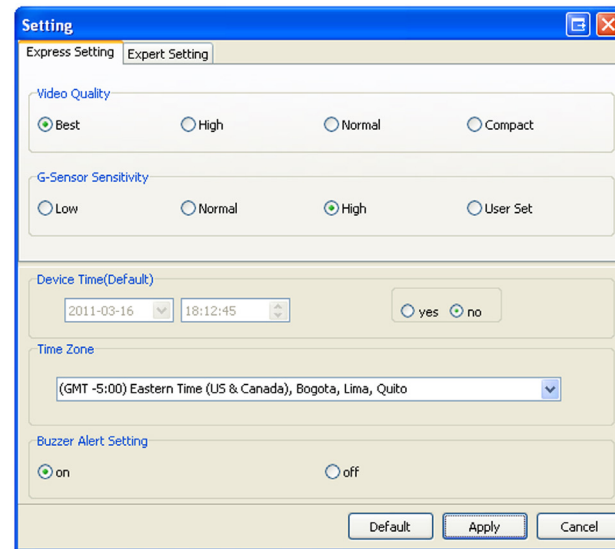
Setting

Express Setting
Expert Setting

Video Quality
Best
High
Normal
Compact

G-Sensor Sensitivity
Low
Normal
High
User Set

Device Time(Default)
2011-03-16
18:12:45
yes
no

Time Zone
(GMT -5:00) Eastern Time (US & Canada), Bogota, Lima, Quito

Buzzer Alert Setting
on
off

Default
Apply
Cancel